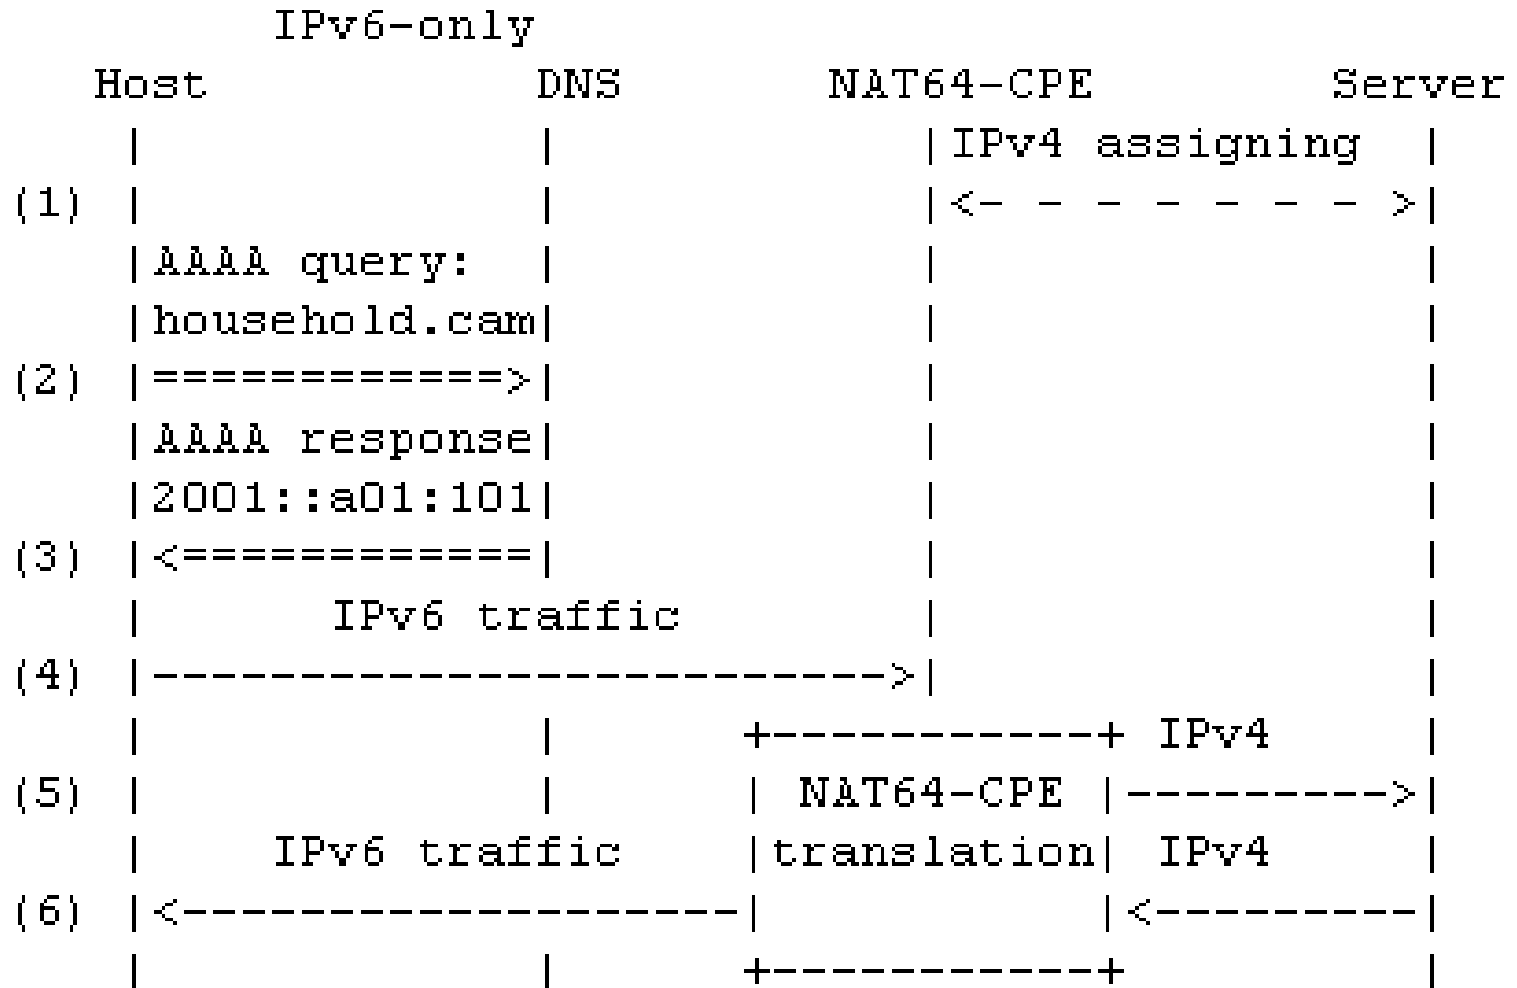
```
       IPv6-only
   Host              DNS        NAT64-CPE          Server
    |                 |             |IPv4 assigning  |
(1) |                 |             |<- - - - - - - >|
    |AAAA query:      |             |                |
    |household.cam|             |                |
(2) |============>|             |                |
    |AAAA response|             |                |
    |2001::a01:101|             |                |
(3) |<============|             |                |
    |        IPv6 traffic          |                |
(4) |----------------------------->|                |
    |                 |      +-----------+ IPv4      |
(5) |                 |      | NAT64-CPE |---------->|
    |      IPv6 traffic      |translation| IPv4      |
(6) |<-----------------------|           |<----------|
    |                 |      +-----------+           |
```